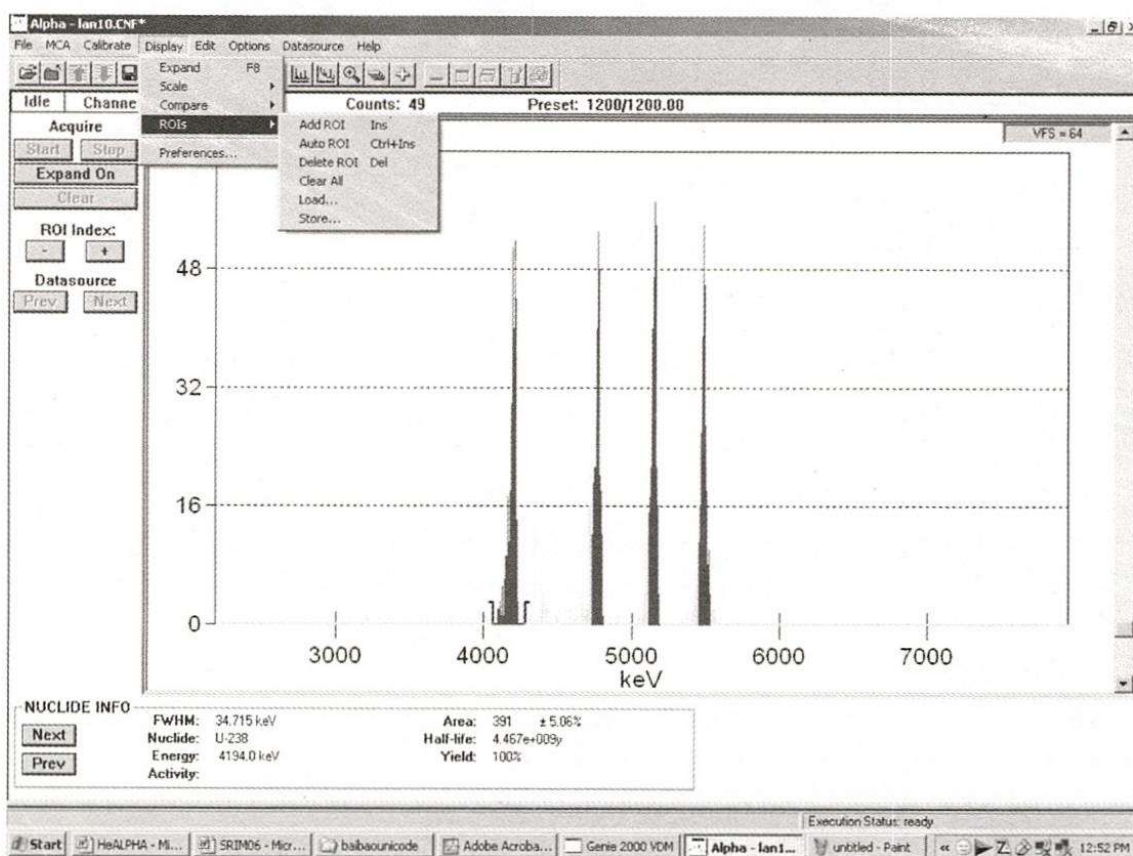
Alpha - lan10.CNF*

File MCA Calibrate Display Edit Options Datasource Help

Expand F8
Scale
Compare
ROIs
Preferences...

Add ROI Ins
Auto ROI Ctrl+Ins
Delete ROI Del
Clear All
Load...
Store...

Idle Channe

Counts: 49

Preset: 1200/1200.00

VFS = 64

Acquire

Start Stop

Expand On

Clear

ROI Index:

- +

Datasource

Prev Next

48

32

16

0

3000 4000 5000 6000 7000

keV

NUCLIDE INFO

Next

Prev

FWHM: 34.715 keV
Nuclide: U-238
Energy: 4194.0 keV
Activity:

Area: 391 ± 5.06%
Half-life: 4.467e+009y
Yield: 100%

Execution Status: ready

Start HeALPHA - Mi... SRIM06 - Micr... baibaounicode Adobe Acroba... Genie 2000 VDM Alpha - lan1... untitled - Paint 12:52 PM